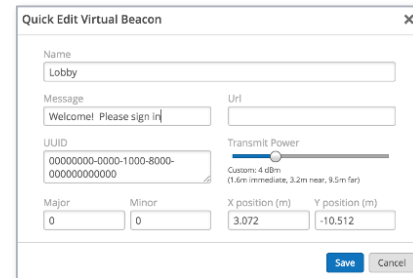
Quick Edit Virtual Beacon ×

Name
Lobby

Message
Welcome! Please sign in

Url

UUID
00000000-0000-1000-8000-000000000000

Transmit Power
Custom: 4 dBm
(1.6m immediate, 3.2m near, 9.5m far)

Major
0

Minor
0

X position (m)
3.072

Y position (m)
-10.512

Save Cancel